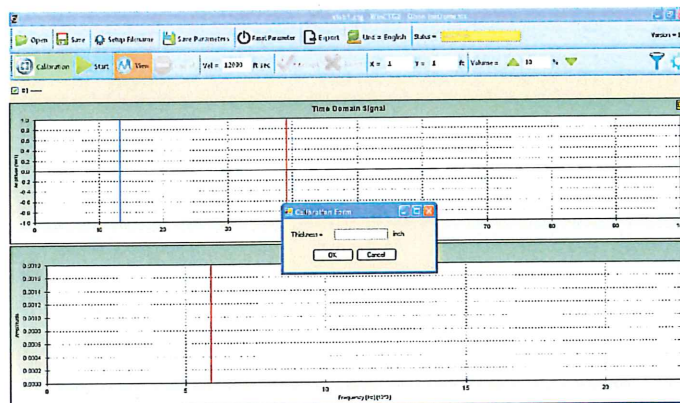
Open Save Setup Filename Save Parameters Reset Parameter Export Unit = English Status =

Version =

Calibration Start View Vel = 12000 ft/sec X = 1 Y = 1 ft Volume = 10 %

Time Domain Signal

1.0
0.8
0.6
0.4
0.2
0.0
-0.2
-0.4
-0.6
-0.8
-1.0

10 20 30 70 80 90

Calibration Form

Thickness = inch

OK Cancel

0.0020
0.0018
0.0016
0.0014
0.0012
0.0010
0.0008
0.0006
0.0004
0.0002
0.0000

0 5 10 15 20

Frequency (Hz)(10^3)